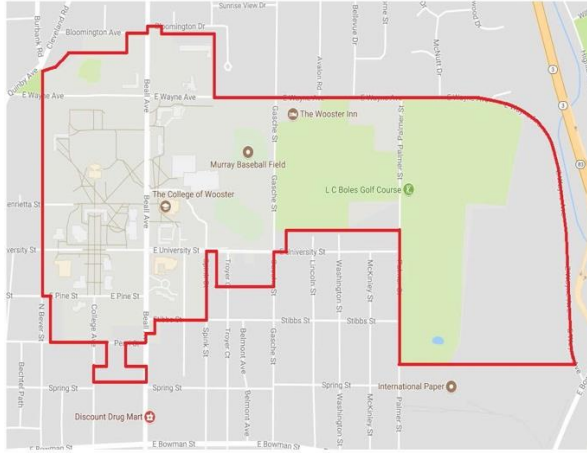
Sunrise View Dr
Bloomington Dr
Bloomington Ave
Burbank Rd
Cleveland Rd
Quinby Ave
E Wayne Ave
E Wayne Ave
Beall Ave
Avalon Rd
Bellevue Dr
McNutt Dr
The Wooster Inn
Murray Baseball Field
The College of Wooster
Gasche St
Gasche St
L C Boles Golf Course
Palmer St
Henrietta St
University St
E University St
University St
Lincoln St
Washington St
McKinley St
Pine St
E Pine St
N Bever St
College Ave
Beall
Stibbs St
Stibbs St
Stibbs St
Spink St
Trover Ct
Belmont Ave
Gasche St
Pearl
Bechtel Path
Spring St
Spring St
Spring St
International Paper
Discount Drug Mart
Belmont Ave
Washington St
McKinley St
Palmer St
E Bowman St
E Bowman St
E Bowman St